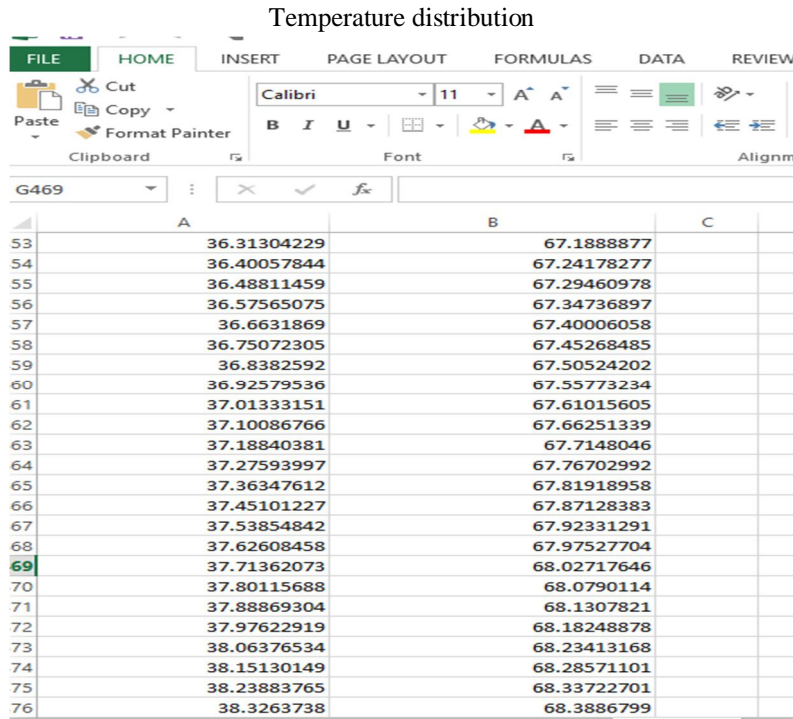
Temperature distribution

FILE HOME INSERT PAGE LAYOUT FORMULAS DATA REVIEW

Cut
Copy
Paste
Format Painter
Clipboard

Calibri 11
B I U
Font

Alignm

G469

$f_x$

| | A | B | C |
|---|---|---|---|
| 53 | 36.31304229 | 67.1888877 | |
| 54 | 36.40057844 | 67.24178277 | |
| 55 | 36.48811459 | 67.29460978 | |
| 56 | 36.57565075 | 67.34736897 | |
| 57 | 36.6631869 | 67.40006058 | |
| 58 | 36.75072305 | 67.45268485 | |
| 59 | 36.8382592 | 67.50524202 | |
| 60 | 36.92579536 | 67.55773234 | |
| 61 | 37.01333151 | 67.61015605 | |
| 62 | 37.10086766 | 67.66251339 | |
| 63 | 37.18840381 | 67.7148046 | |
| 64 | 37.27593997 | 67.76702992 | |
| 65 | 37.36347612 | 67.81918958 | |
| 66 | 37.45101227 | 67.87128383 | |
| 67 | 37.53854842 | 67.92331291 | |
| 68 | 37.62608458 | 67.97527704 | |
| 69 | 37.71362073 | 68.02717646 | |
| 70 | 37.80115688 | 68.0790114 | |
| 71 | 37.88869304 | 68.1307821 | |
| 72 | 37.97622919 | 68.18248878 | |
| 73 | 38.06376534 | 68.23413168 | |
| 74 | 38.15130149 | 68.28571101 | |
| 75 | 38.23883765 | 68.33722701 | |
| 76 | 38.3263738 | 68.3886799 | |